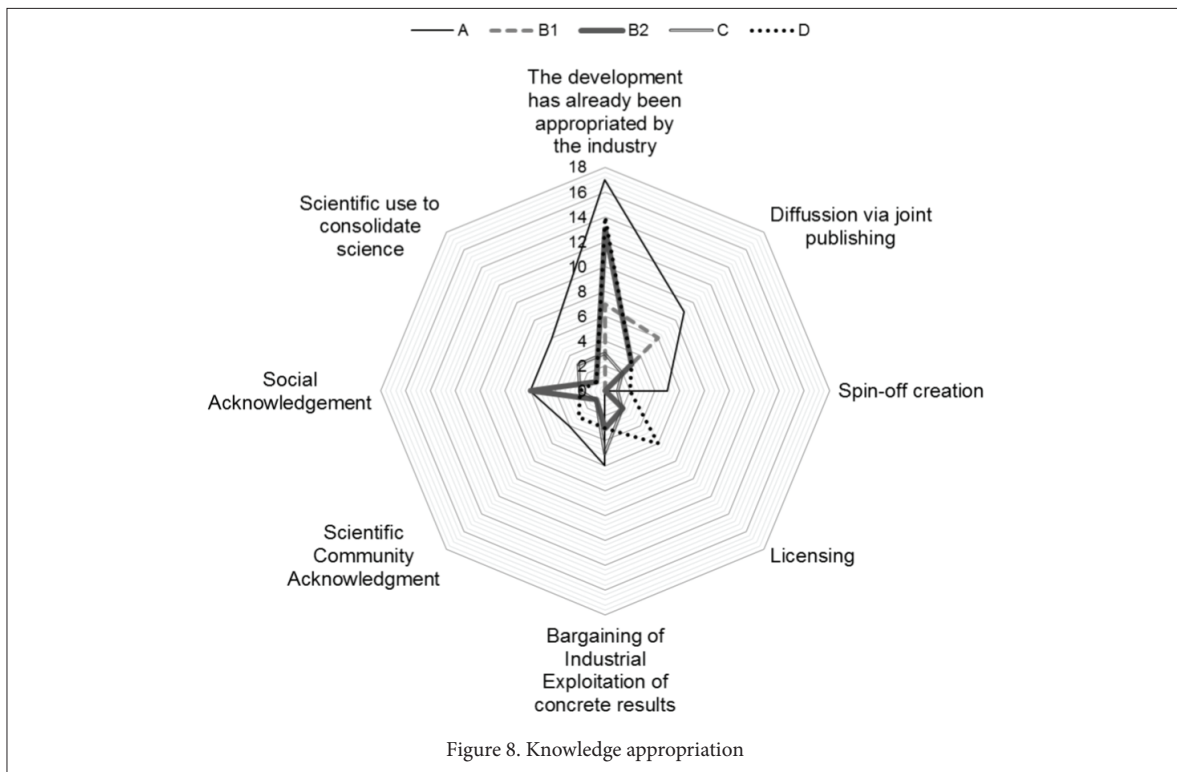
A B1 B2 C D

The development has already been appropriated by the industry

18
16
14
12
10
8
6
4
2
0

Diffussion via joint publishing

Spin-off creation

Licensing

Bargaining of Industrial Exploitation of concrete results

Scientific Community Acknowledgment

Social Acknowledgement

Scientific use to consolidate science

Figure 8. Knowledge appropriation